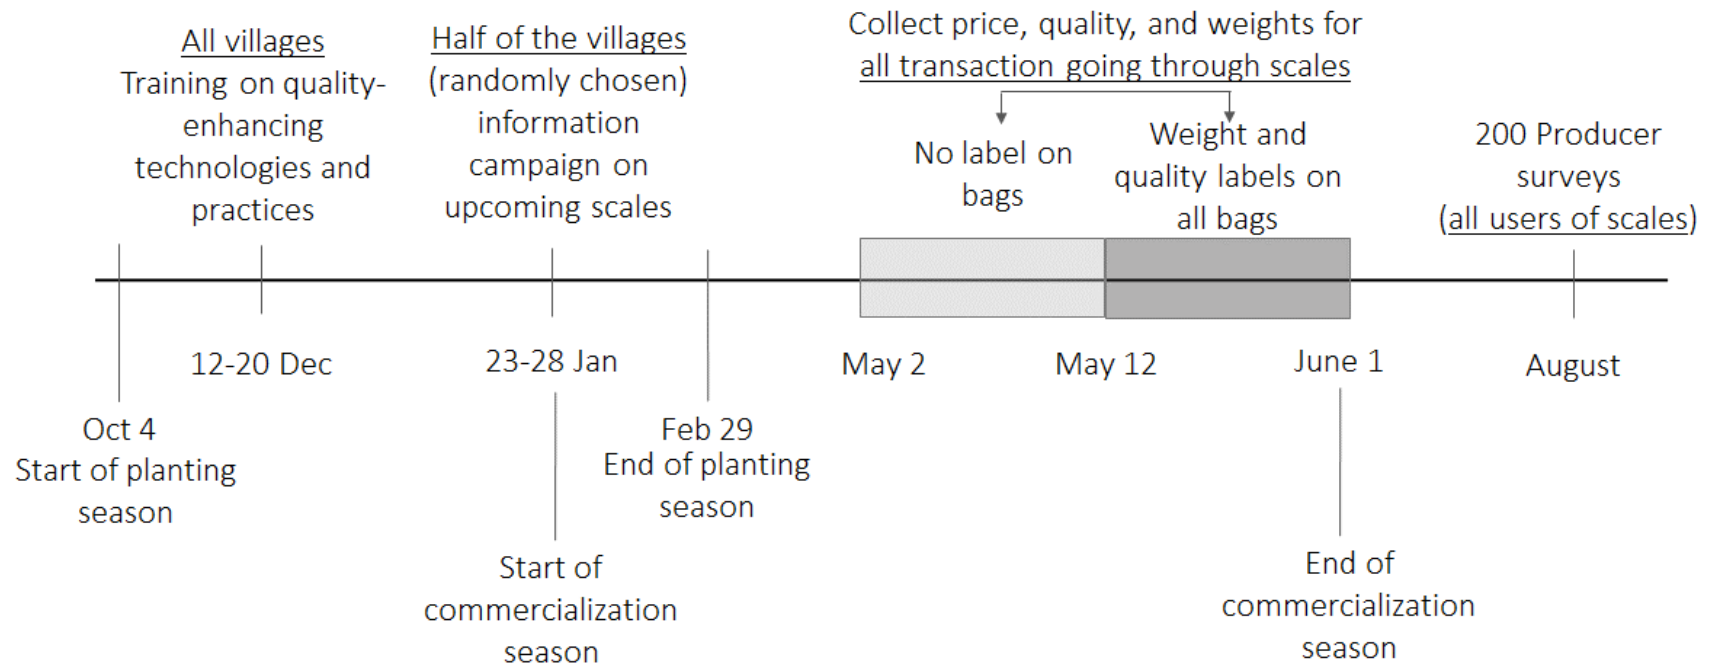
All villages
Training on quality-enhancing technologies and practices

Half of the villages
(randomly chosen) information campaign on upcoming scales

Collect price, quality, and weights for all transaction going through scales

No label on bags

Weight and quality labels on all bags

200 Producer surveys (all users of scales)

12-20 Dec

23-28 Jan

May 2

May 12

June 1

August

Oct 4
Start of planting season

Feb 29
End of planting season

Start of commercialization season

End of commercialization season